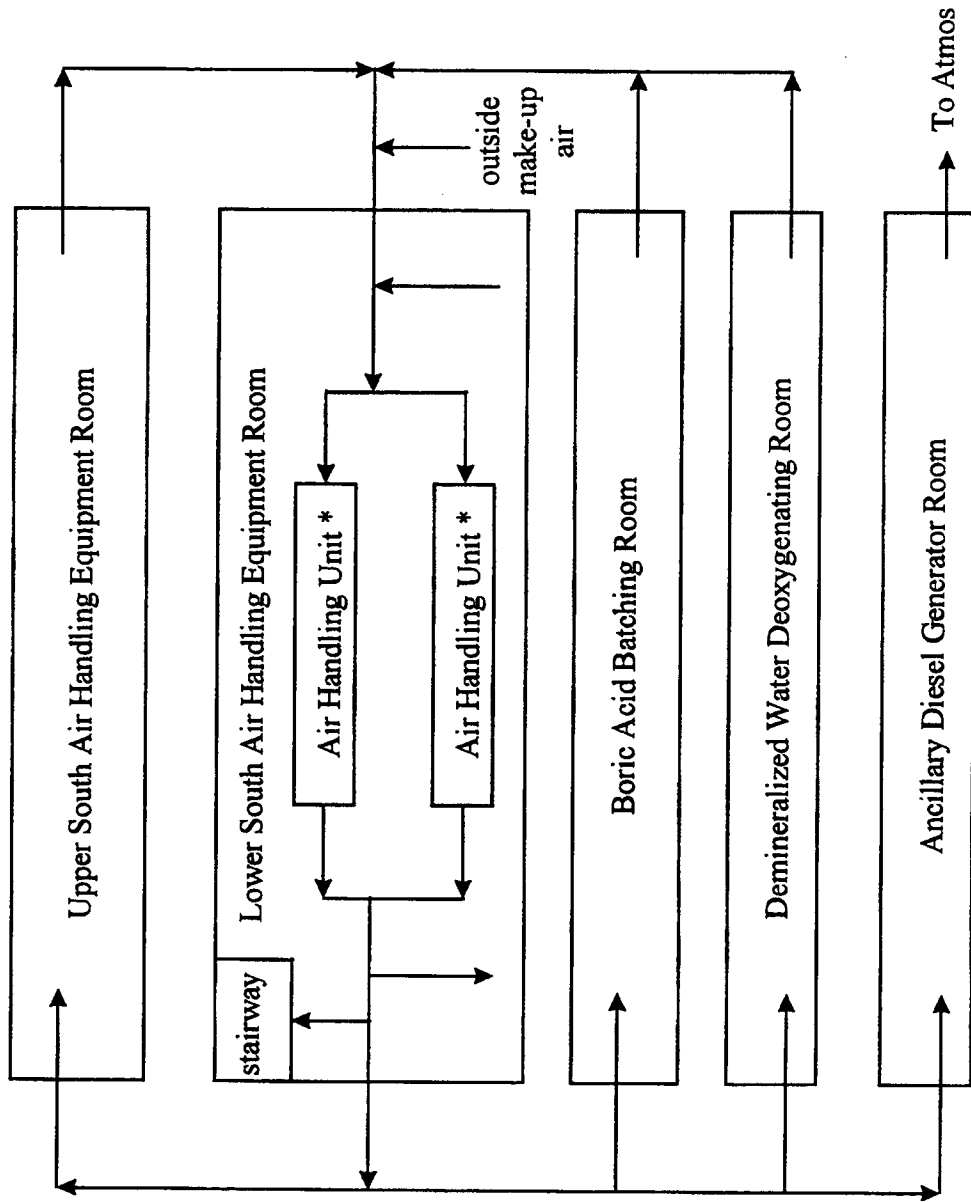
Upper South Air Handling Equipment Room

Lower South Air Handling Equipment Room

Air Handling Unit *

Air Handling Unit *

stairway

outside make-up air

Boric Acid Batching Room

Demineralized Water Deoxygenating Room

Ancillary Diesel Generator Room

To Atmos